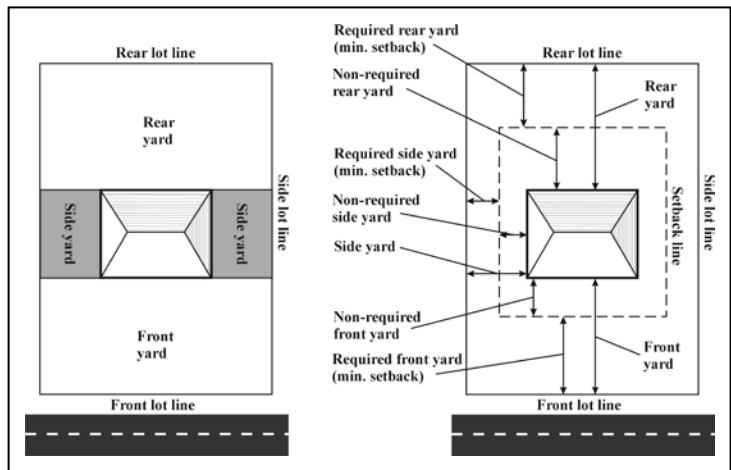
Rear lot line

Rear yard

Side yard

Side yard

Side lot line

Front yard

Front lot line

Required rear yard (min. setback)

Rear lot line

Non-required rear yard

Rear yard

Required side yard (min. setback)

Non-required side yard

Setback line

Side lot line

Side yard

Non-required front yard

Front yard

Required front yard (min. setback)

Front lot line